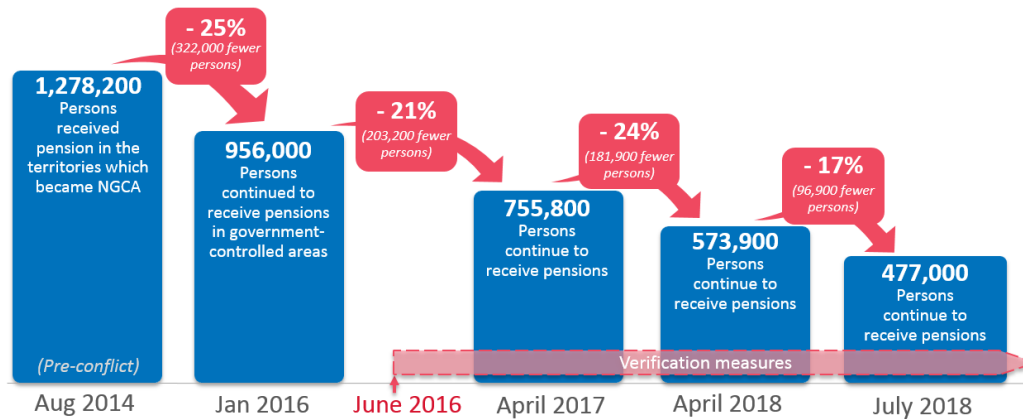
1,278,200
Persons received pension in the territories which became NGCA

(Pre-conflict)

Aug 2014

- 25%
(322,000 fewer persons)

956,000
Persons continued to receive pensions in government-controlled areas

Jan 2016

- 21%
(203,200 fewer persons)

June 2016

755,800
Persons continue to receive pensions

April 2017

- 24%
(181,900 fewer persons)

573,900
Persons continue to receive pensions

April 2018

- 17%
(96,900 fewer persons)

477,000
Persons continue to receive pensions

July 2018

Verification measures